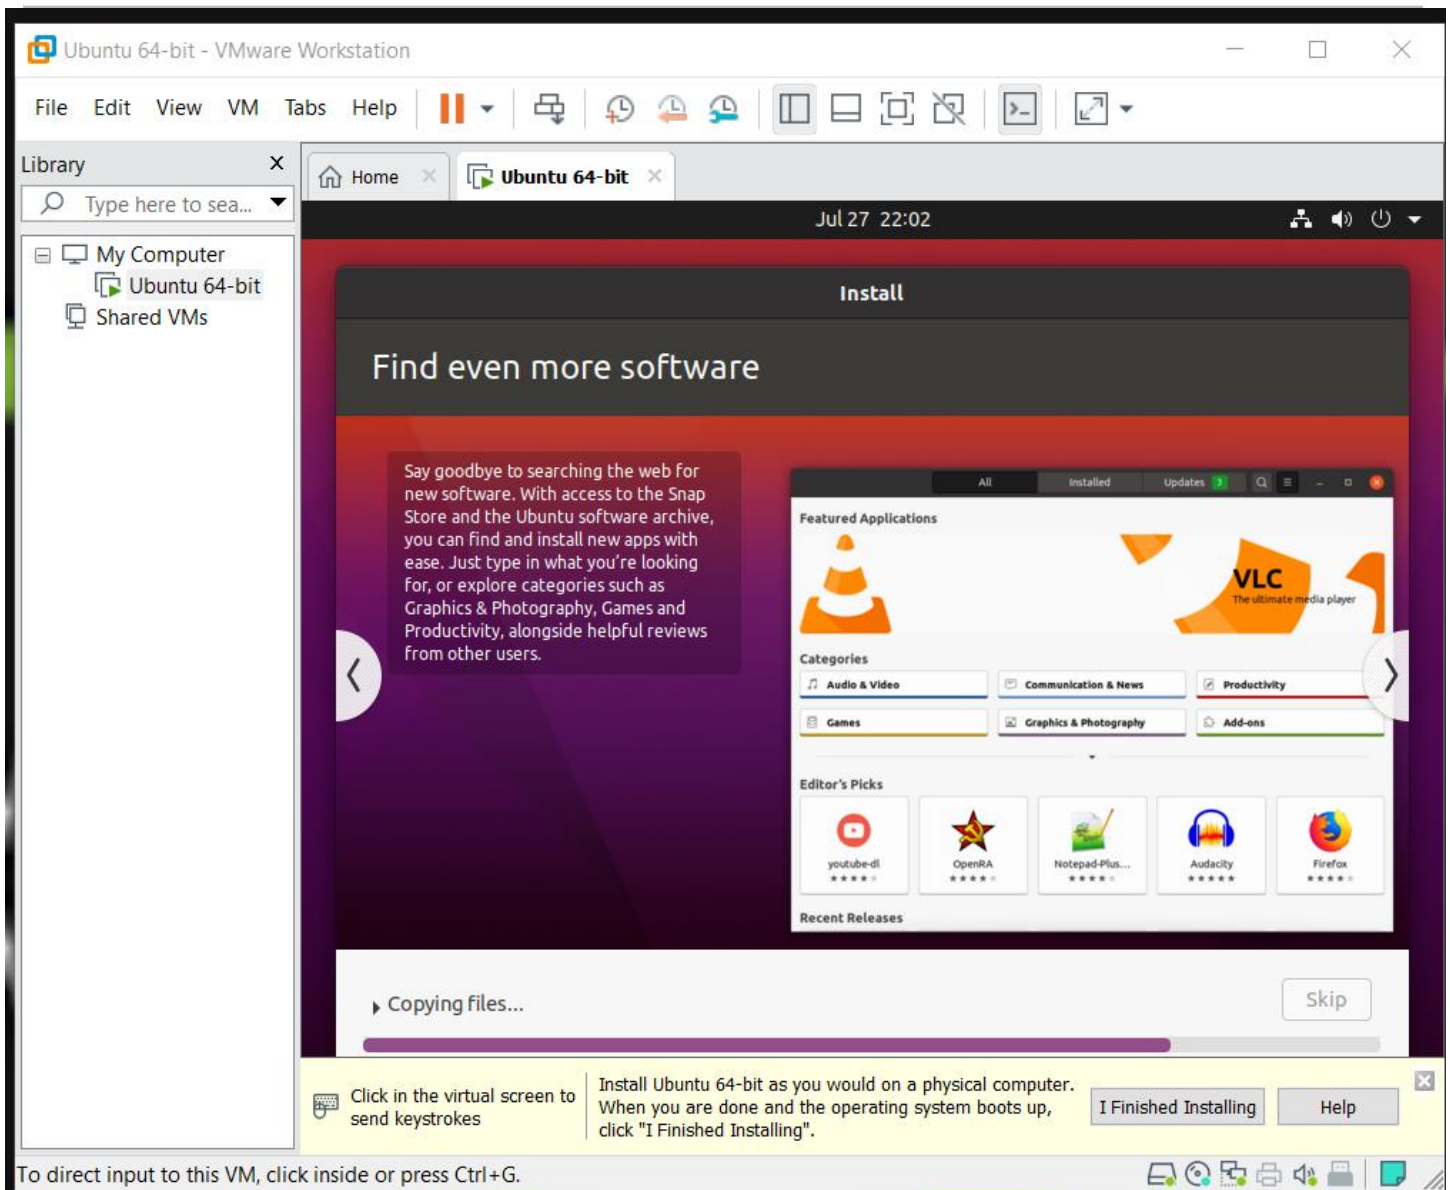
Ubuntu 64-bit - VMware Workstation

File Edit View VM Tabs Help

Library
Type here to sea...
My Computer
Ubuntu 64-bit
Shared VMs

Home
Ubuntu 64-bit

Jul 27 22:02

Install

Find even more software

Say goodbye to searching the web for new software. With access to the Snap Store and the Ubuntu software archive, you can find and install new apps with ease. Just type in what you're looking for, or explore categories such as Graphics & Photography, Games and Productivity, alongside helpful reviews from other users.

All Installed Updates

Featured Applications
VLC
The ultimate media player

Categories
Audio & Video
Communication & News
Productivity
Games
Graphics & Photography
Add-ons

Editor's Picks
youtube-dl
OpenRA
Notepad-Plus...
Audacity
Firefox

Recent Releases

Copying files...

Skip

Click in the virtual screen to send keystrokes

Install Ubuntu 64-bit as you would on a physical computer. When you are done and the operating system boots up, click "I Finished Installing".

I Finished Installing
Help

To direct input to this VM, click inside or press Ctrl+G.